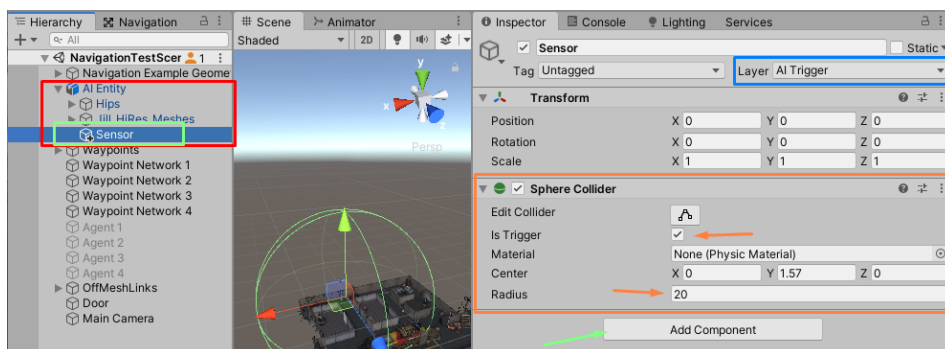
Hierarchy
Navigation
+ ▾ All
NavigationTestScer 1
Navigation Example Geome
AI Entity
Hips
Jill_HiRes_Meshes
Sensor
Waypoints
Waypoint Network 1
Waypoint Network 2
Waypoint Network 3
Waypoint Network 4
Agent 1
Agent 2
Agent 3
Agent 4
OffMeshLinks
Door
Main Camera

Scene
Animator
Shaded
2D
y
z
Persp

Inspector
Console
Lighting
Services
Sensor
Static
Tag Untagged
Layer AI Trigger
Transform
Position X 0 Y 0 Z 0
Rotation X 0 Y 0 Z 0
Scale X 1 Y 1 Z 1
Sphere Collider
Edit Collider
Is Trigger
Material None (Physic Material)
Center X 0 Y 1.57 Z 0
Radius 20
Add Component